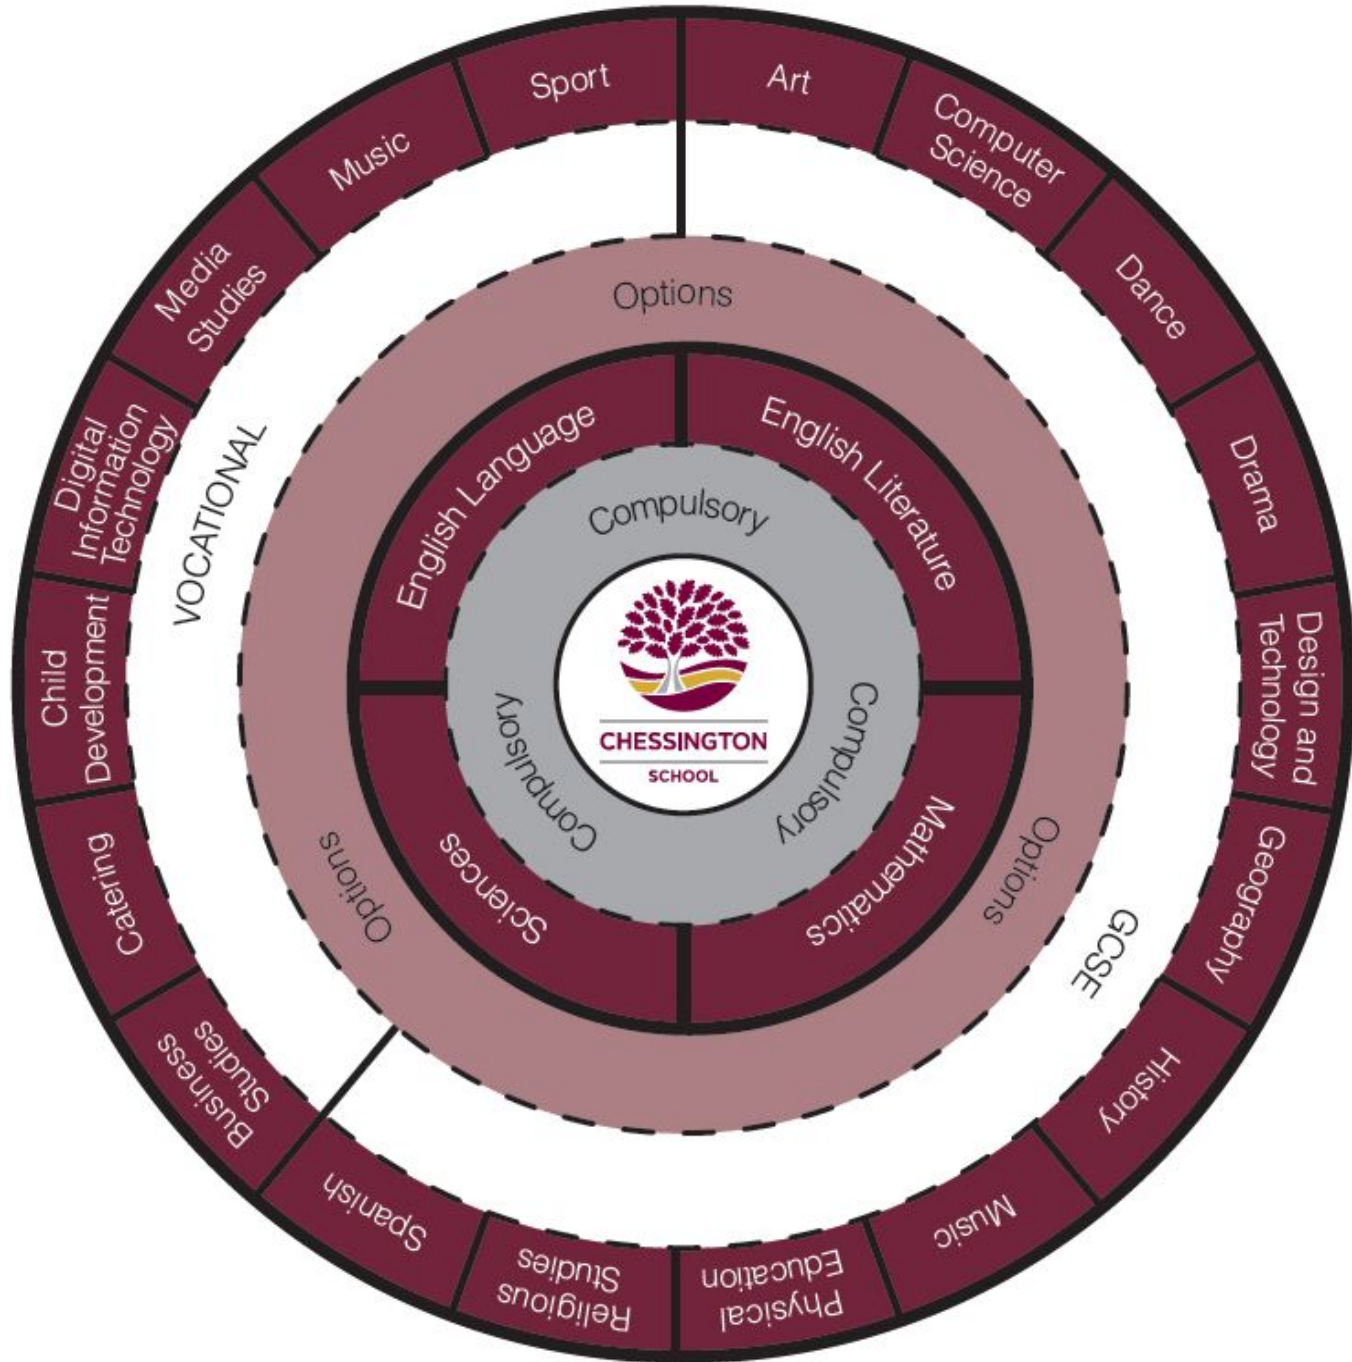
Sport

Art

Music

Computer Science

Media Studies

Dance

Digital Information Technology

Drama

Child Development

Design and Technology

Catering

Geography

Business Studies

History

Spanish

Music

Religious Studies

Physical Education

VOCATIONAL

GCSE

Options

Options

Options

English Language

English Literature

Sciences

Mathematics

Compulsory

Compulsory

Compulsory

CHESSINGTON
SCHOOL